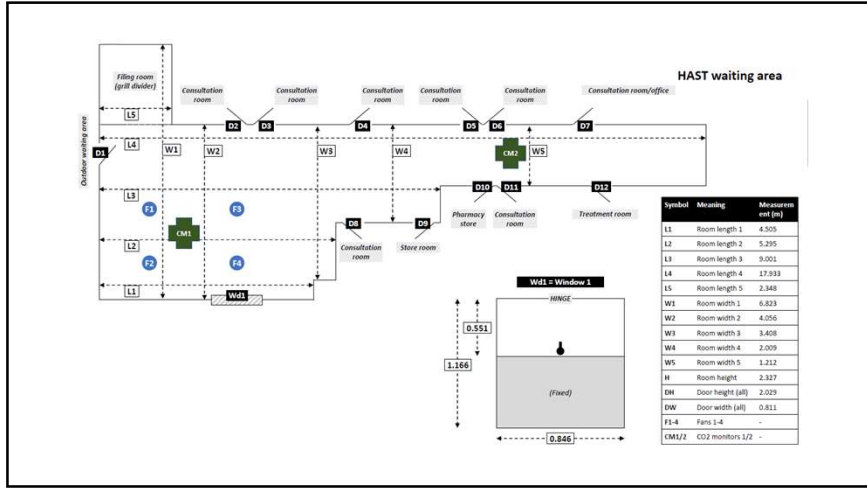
HAST waiting area

Filing room (grill divider)

L5

Consultation room

D2

D3

Consultation room

Consultation room

D4

Consultation room

D5

D6

Consultation room

Consultation room/office

D7

Outdoor waiting area

D1

L4

W1

W2

W3

W4

CM2

W5

L3

D10

D11

D12

F1

F3

CM1

Pharmacy store

Consultation room

Treatment room

D8

D9

L2

Consultation room

Store room

F2

F4

L1

Wd1

Wd1 = Window 1

HINGE

0.551

1.166

(Fixed)

0.846

| Symbol | Meaning | Measurement (m) |
|---|---|---|
| L1 | Room length 1 | 4.505 |
| L2 | Room length 2 | 5.295 |
| L3 | Room length 3 | 9.001 |
| L4 | Room length 4 | 17.933 |
| L5 | Room length 5 | 2.348 |
| W1 | Room width 1 | 6.823 |
| W2 | Room width 2 | 4.056 |
| W3 | Room width 3 | 3.408 |
| W4 | Room width 4 | 2.009 |
| W5 | Room width 5 | 1.212 |
| H | Room height | 2.327 |
| DH | Door height (all) | 2.029 |
| DW | Door width (all) | 0.811 |
| F1-4 | Fans 1-4 | - |
| CM1/2 | CO2 monitors 1/2 | - |